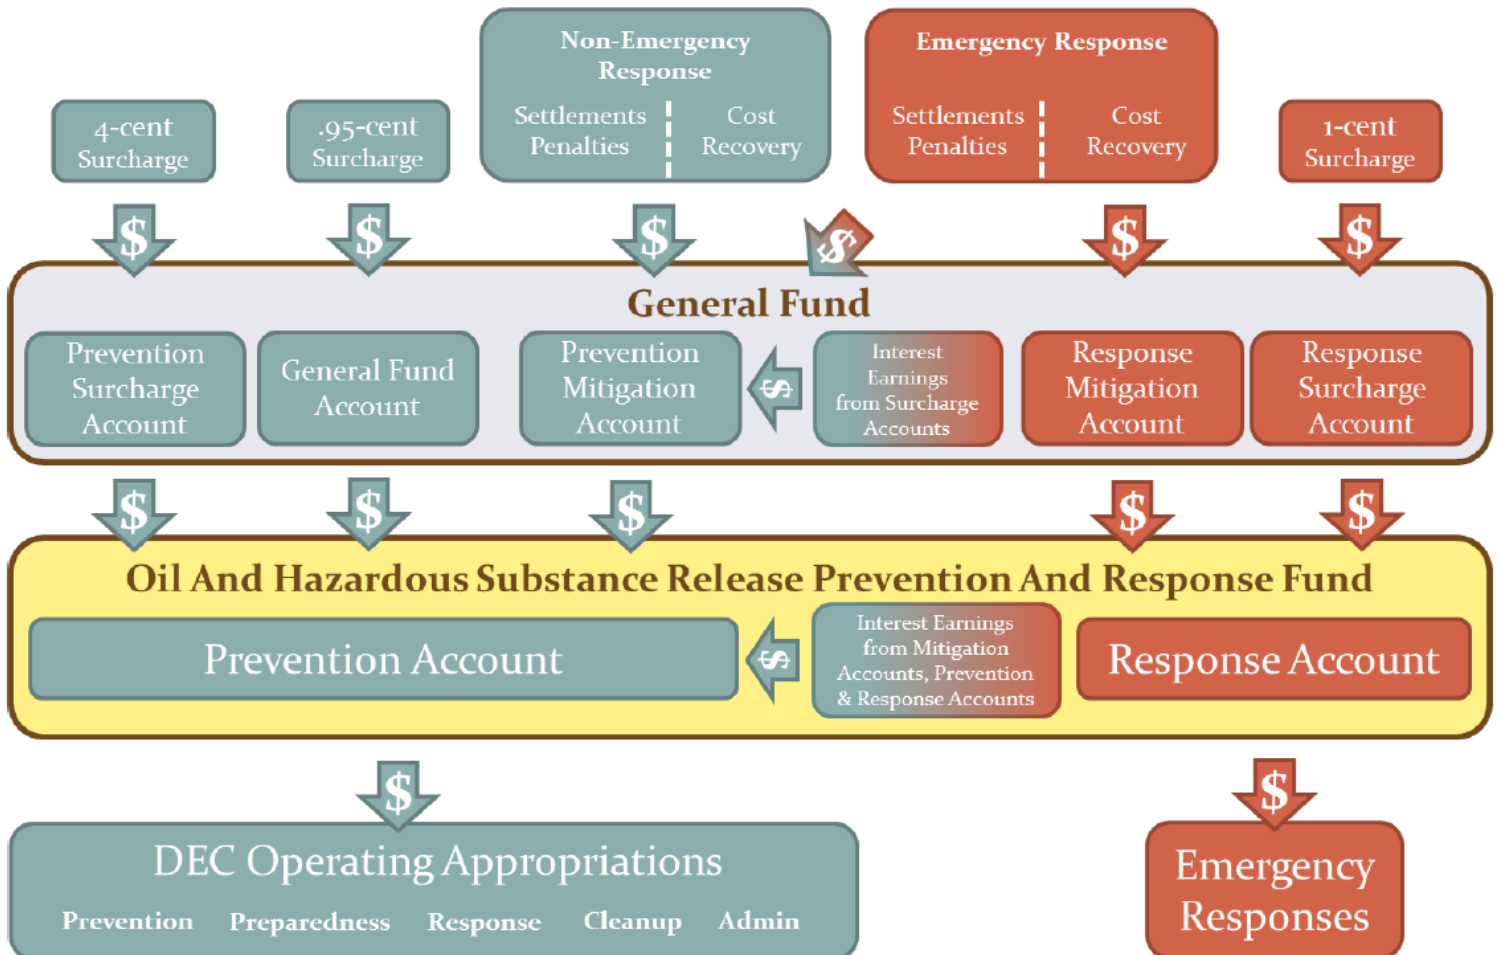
Non-Emergency Response

Settlements Penalties

Cost Recovery

Emergency Response

Settlements Penalties

Cost Recovery

4-cent Surcharge

.95-cent Surcharge

1-cent Surcharge

$

$

$

$

$

$

General Fund

Prevention Surcharge Account

General Fund Account

Prevention Mitigation Account

$

Interest Earnings from Surcharge Accounts

Response Mitigation Account

Response Surcharge Account

$

$

$

$

$

Oil And Hazardous Substance Release Prevention And Response Fund

Prevention Account

$

Interest Earnings from Mitigation Accounts, Prevention & Response Accounts

Response Account

$

$

DEC Operating Appropriations

Prevention Preparedness Response Cleanup Admin

Emergency Responses